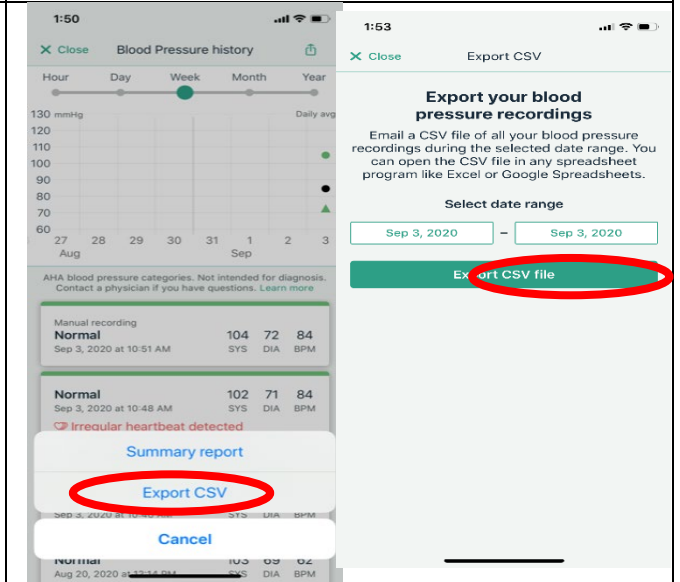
1:50

Close Blood Pressure history

Hour Day Week Month Year

130 mmHg Daily avg
120
110
100
90
80
70
60

27 28 29 30 31 1 2 3
Aug Sep

AHA blood pressure categories. Not intended for diagnosis. Contact a physician if you have questions. Learn more

Manual recording
Normal 104 72 84
Sep 3, 2020 at 10:51 AM SYS DIA BPM

Normal 102 71 84
Sep 3, 2020 at 10:48 AM SYS DIA BPM
Irregular heartbeat detected

Summary report

Export CSV

Sep 3, 2020 at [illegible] SYS DIA BPM

Cancel

Normal 103 69 62
Aug 20, 2020 at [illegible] SYS DIA BPM

1:53

Close Export CSV

Export your blood pressure recordings

Email a CSV file of all your blood pressure recordings during the selected date range. You can open the CSV file in any spreadsheet program like Excel or Google Spreadsheets.

Select date range

Sep 3, 2020 – Sep 3, 2020

Export CSV file